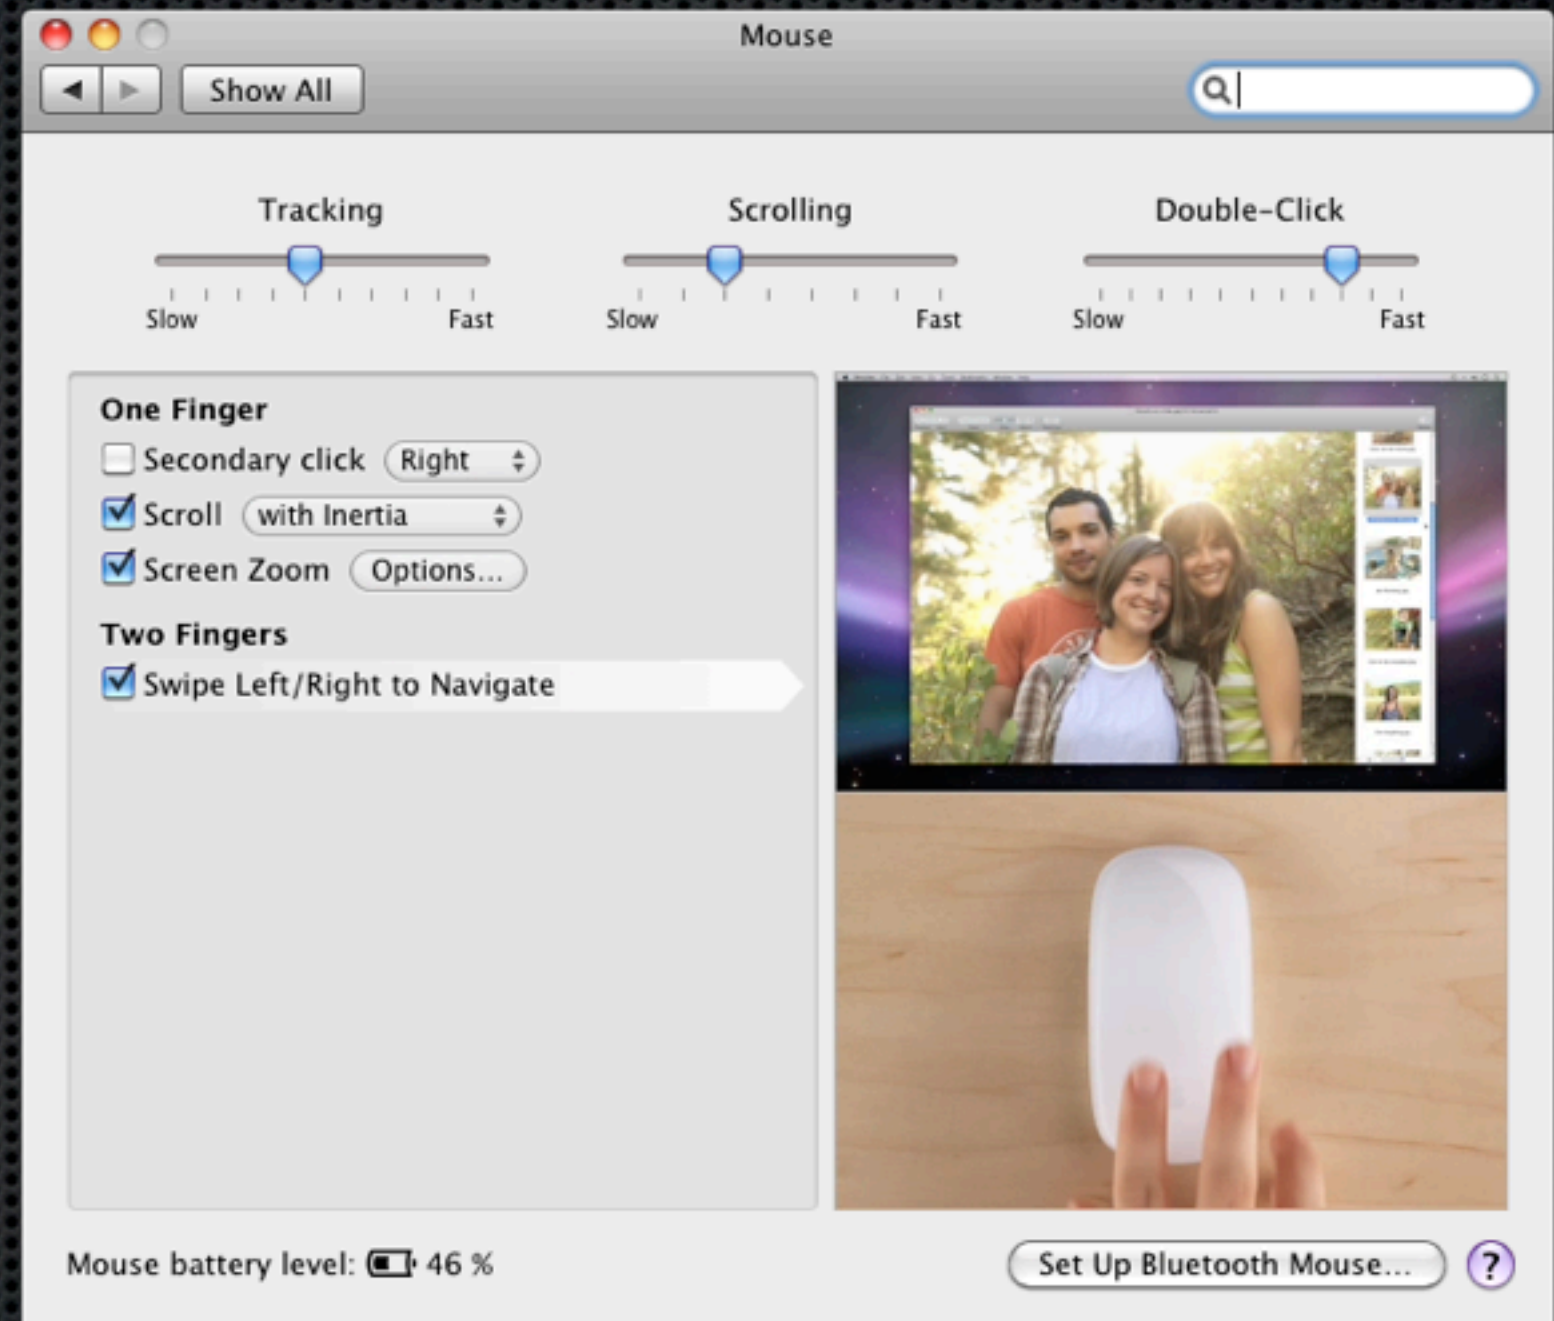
Mouse

Show All

Tracking
Slow Fast

Scrolling
Slow Fast

Double-Click
Slow Fast

One Finger
Secondary click Right
Scroll with Inertia
Screen Zoom Options...

Two Fingers
Swipe Left/Right to Navigate

Mouse battery level: 46 %

Set Up Bluetooth Mouse...

?